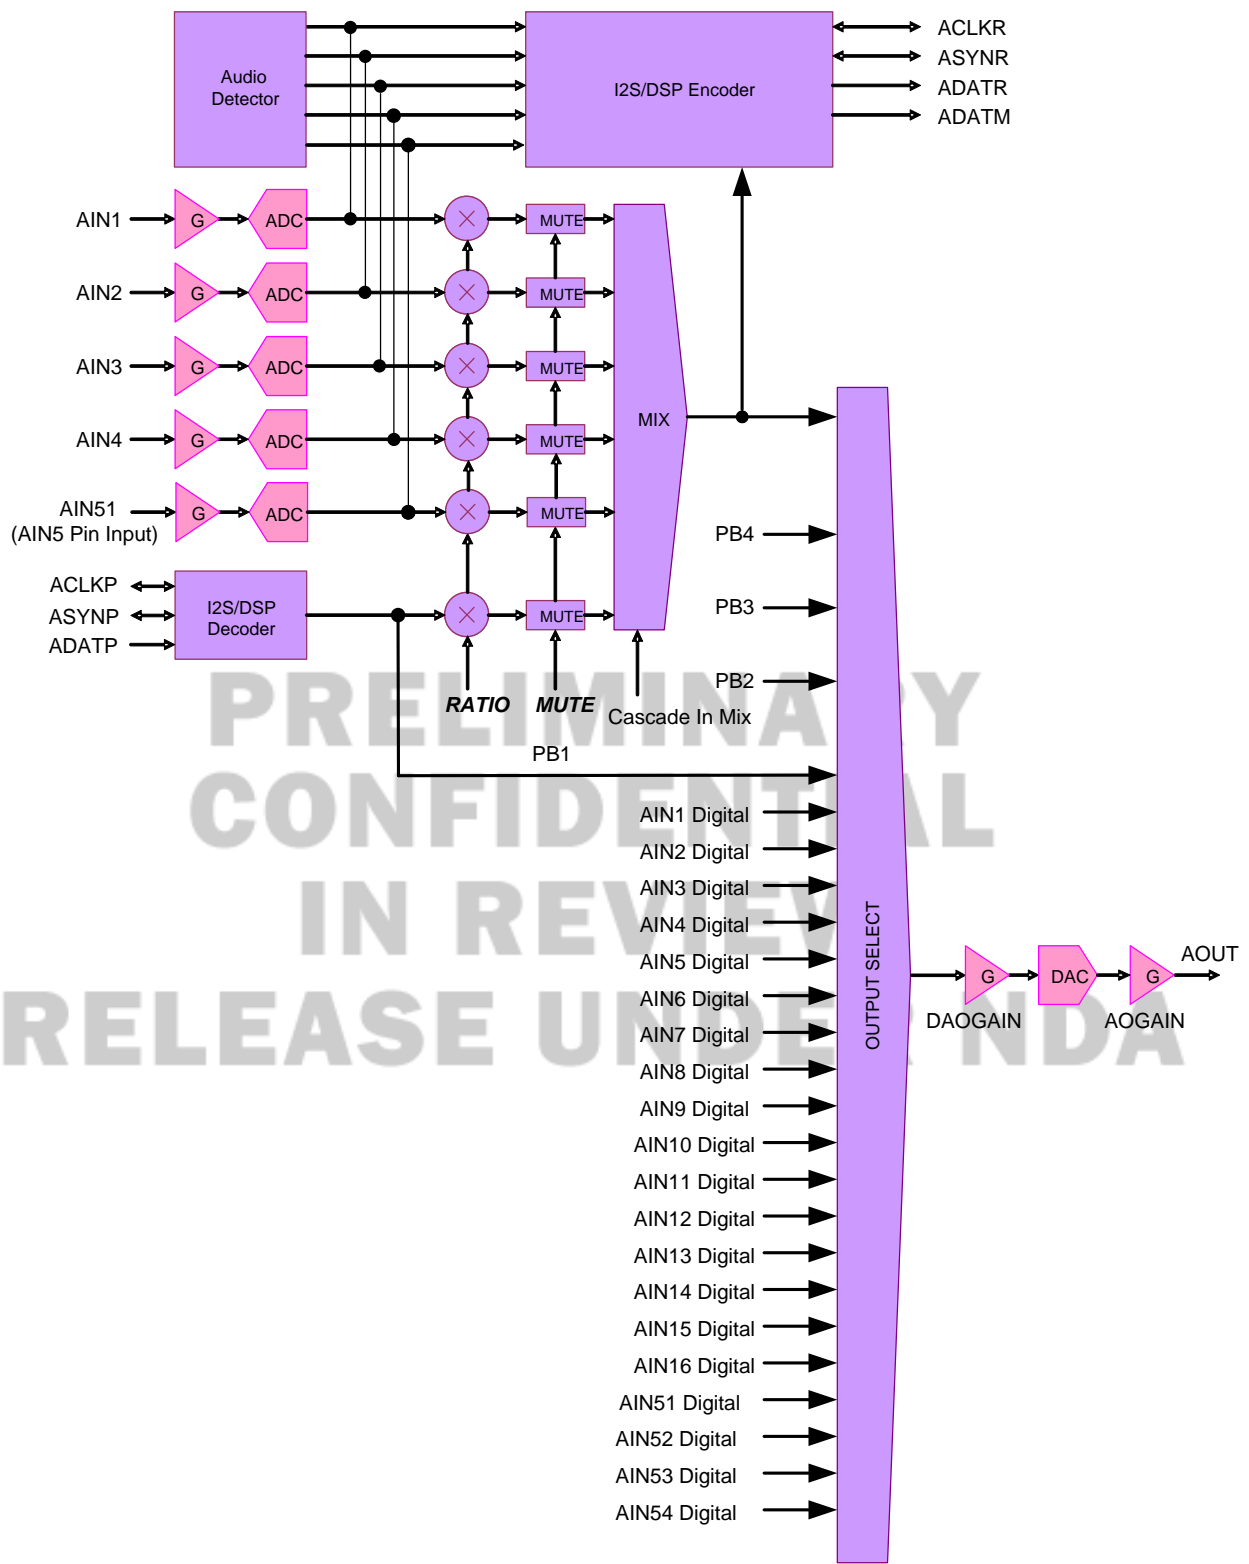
Audio Detector

I2S/DSP Encoder

ACLKR
ASYNR
ADATR
ADATM

AIN1
G
ADC
MUTE

AIN2
G
ADC
MUTE

AIN3
G
ADC
MUTE

AIN4
G
ADC
MUTE

AIN51
(AIN5 Pin Input)
G
ADC
MUTE

MIX

ACLKP
ASYNP
ADATP
I2S/DSP Decoder
MUTE

RATIO
MUTE
Cascade In Mix

PB4
PB3
PB2
PB1

AIN1 Digital
AIN2 Digital
AIN3 Digital
AIN4 Digital
AIN5 Digital
AIN6 Digital
AIN7 Digital
AIN8 Digital
AIN9 Digital
AIN10 Digital
AIN11 Digital
AIN12 Digital
AIN13 Digital
AIN14 Digital
AIN15 Digital
AIN16 Digital
AIN51 Digital
AIN52 Digital
AIN53 Digital
AIN54 Digital

OUTPUT SELECT

G
DAC
G
AOUT
DAOGAIN
AOGAIN

PRELIMINARY
CONFIDENTIAL
IN REVIEW
RELEASE UNDER NDA